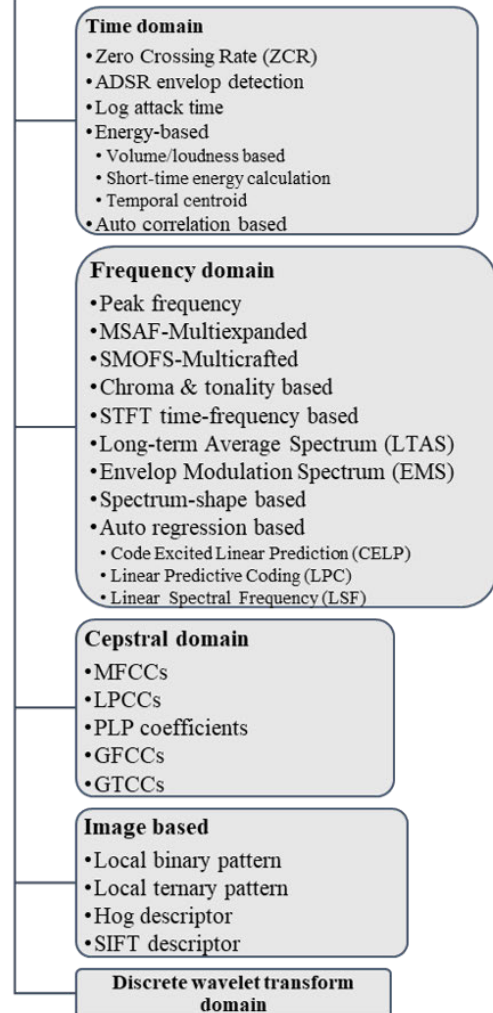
Time domain
•Zero Crossing Rate (ZCR)
•ADSR envelop detection
•Log attack time
•Energy-based
• Volume/loudness based
• Short-time energy calculation
• Temporal centroid
•Auto correlation based

Frequency domain
•Peak frequency
•MSAF-Multiexpanded
•SMOFS-Multicrafted
•Chroma & tonality based
•STFT time-frequency based
•Long-term Average Spectrum (LTAS)
•Envelop Modulation Spectrum (EMS)
•Spectrum-shape based
•Auto regression based
• Code Excited Linear Prediction (CELP)
• Linear Predictive Coding (LPC)
• Linear Spectral Frequency (LSF)

Cepstral domain
•MFCCs
•LPCCs
•PLP coefficients
•GFCCs
•GTCCs

Image based
•Local binary pattern
•Local ternary pattern
•Hog descriptor
•SIFT descriptor

Discrete wavelet transform domain